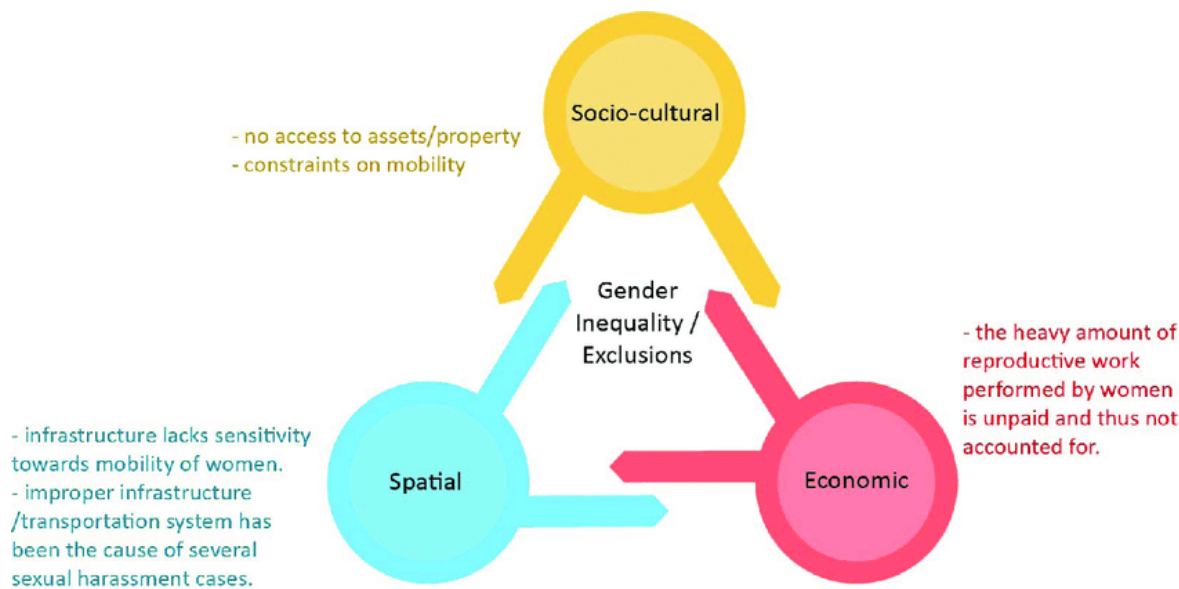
Socio-cultural

- no access to assets/property
- constraints on mobility

Gender Inequality / Exclusions

- the heavy amount of reproductive work performed by women is unpaid and thus not accounted for.

- infrastructure lacks sensitivity towards mobility of women.
- improper infrastructure /transportation system has been the cause of several sexual harassment cases.

Spatial

Economic